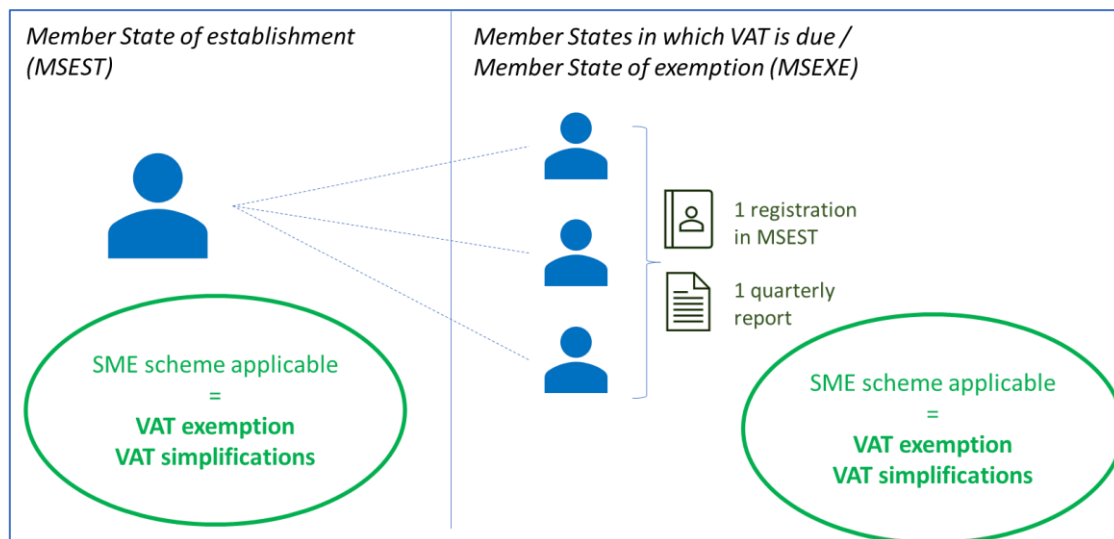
*Member State of establishment (MSEST)*

SME scheme applicable
=
**VAT exemption**
**VAT simplifications**

*Member States in which VAT is due / Member State of exemption (MSEXE)*

1 registration in MSEST

1 quarterly report

SME scheme applicable
=
**VAT exemption**
**VAT simplifications**